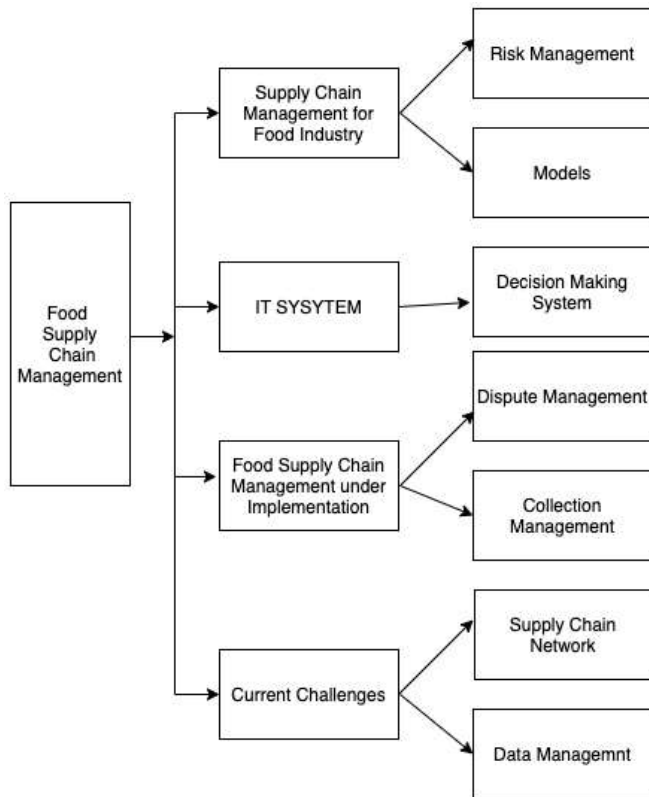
Food Supply Chain Management

Supply Chain Management for Food Industry

Risk Management

Models

IT SYSYTEM

Decision Making System

Food Supply Chain Management under Implementation

Dispute Management

Collection Management

Current Challenges

Supply Chain Network

Data Managemnt